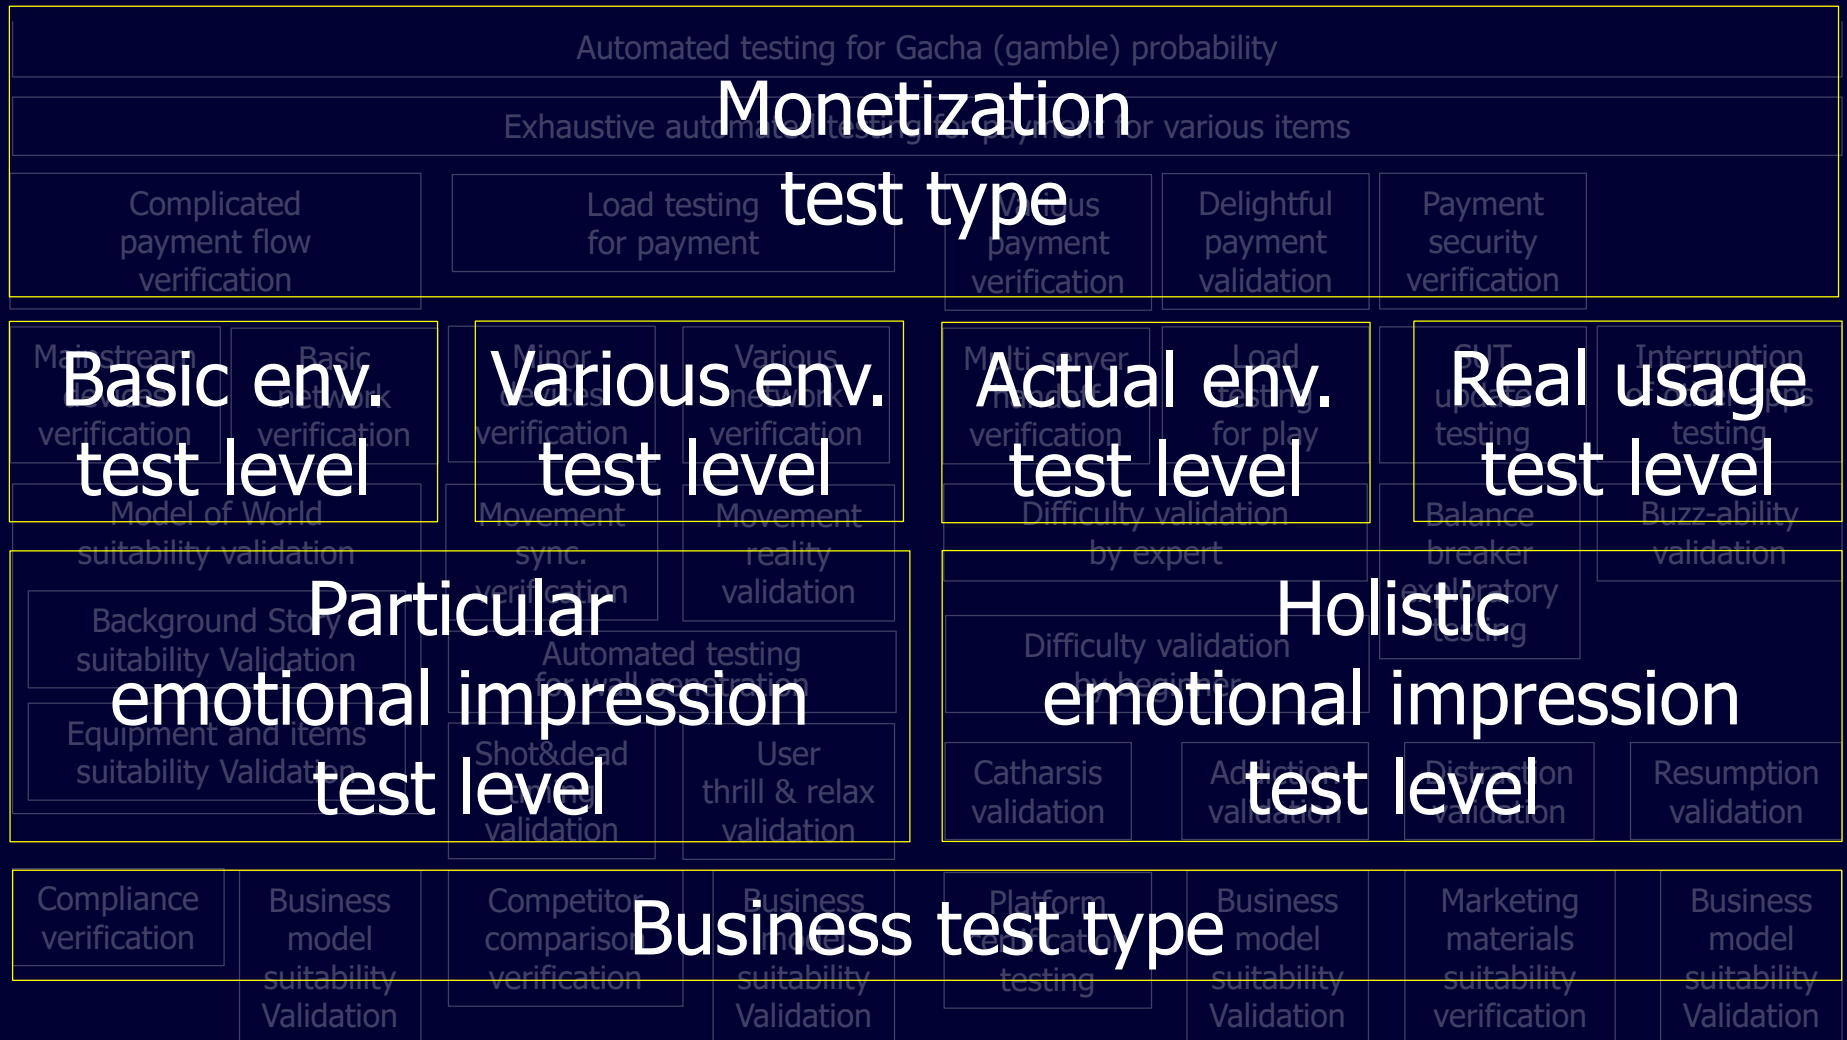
Automated testing for Gacha (gamble) probability

Monetization test type

Exhaustive automated testing for payment for various items

Complicated payment flow verification

Load testing for payment

Various payment verification

Delightful payment validation

Payment security verification

Basic env. test level

Mainstream devices verification

Basic network verification

Various env. test level

Minor devices verification

Various network verification

Actual env. test level

Multi server verification

Load testing for play

Real usage test level

OUT update testing

Interruption testing

Model of World suitability validation

Movement sync. verification

Movement reality validation

Difficulty validation by expert

Balance breaker exploratory testing

Buzz-ability validation

Particular emotional impression test level

Background Story suitability Validation

Automated testing for wall penetration

Equipment and items suitability Validation

Shot&dead validation

User thrill & relax validation

Holistic emotional impression test level

Difficulty validation by beginner

Catharsis validation

Addiction validation

Distraction validation

Resumption validation

Business test type

Compliance verification

Business model suitability Validation

Competitor comparison verification

Business model suitability Validation

Platform certification testing

Business model suitability Validation

Marketing materials suitability verification

Business model suitability Validation